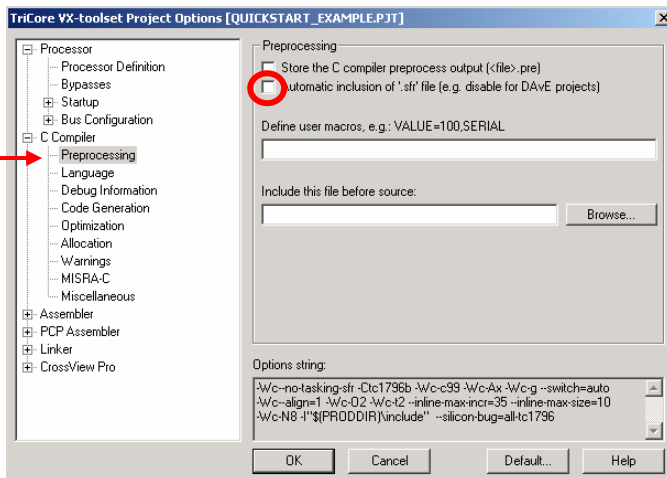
TriCore VX-toolset Project Options [QUICKSTART_EXAMPLE.PJT]

Processor
Processor Definition
Bypasses
Startup
Bus Configuration
C Compiler
Preprocessing
Language
Debug Information
Code Generation
Optimization
Allocation
Warnings
MISRA-C
Miscellaneous
Assembler
PCP Assembler
Linker
CrossView Pro

Preprocessing

Store the C compiler preprocess output (<file>.pre)

Automatic inclusion of '.sfr' file (e.g. disable for DAvE projects)

Define user macros, e.g.: VALUE=100,SERIAL

Include this file before source:

Browse...

Options string:

-Wc--no-tasking-sfr -Ctc1796b -Wc-c99 -Wc-Ax -Wc-g --switch=auto -Wc--align=1 -Wc-O2 -Wc-t2 --inline-max-incr=35 --inline-max-size=10 -Wc-N8 -I"$(PRODDIR)\include" --silicon-bug=all-tc1796

OK
Cancel
Default...
Help